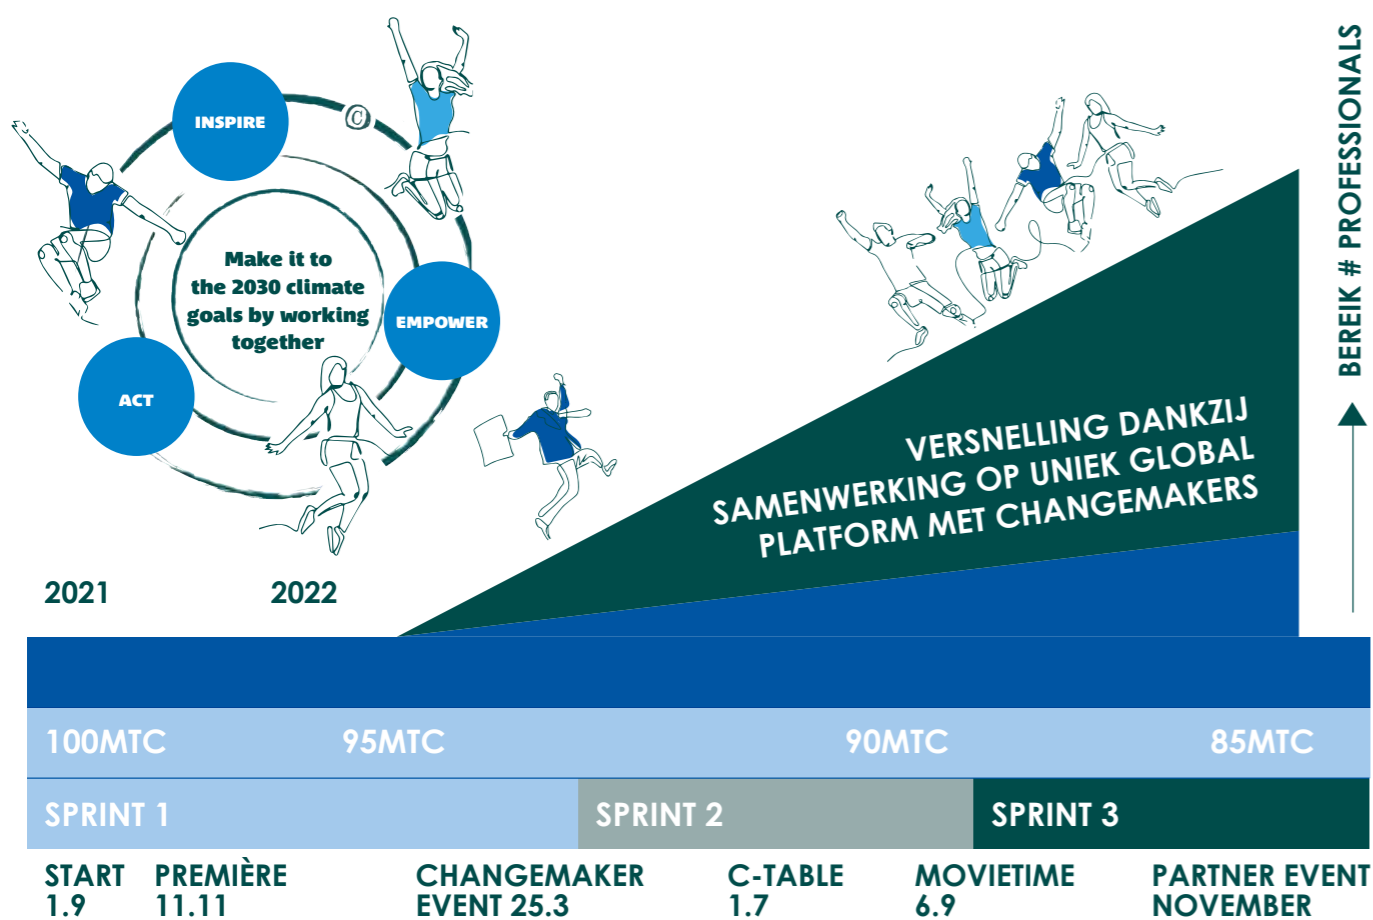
INSPIRE

Make it to the 2030 climate goals by working together

EMPOWER

ACT

2021

2022

VERSNELLING DANKZIJ SAMENWERKING OP UNIEK GLOBAL PLATFORM MET CHANGEMAKERS

BEREIK # PROFESSIONALS

| 100MTC | 95MTC | 90MTC | 85MTC |
|---|---|---|---|

| SPRINT 1 | SPRINT 2 | SPRINT 3 |
|---|---|---|

START 1.9

PREMIÈRE 11.11

CHANGEMAKER EVENT 25.3

C-TABLE 1.7

MOVIETIME 6.9

PARTNER EVENT NOVEMBER